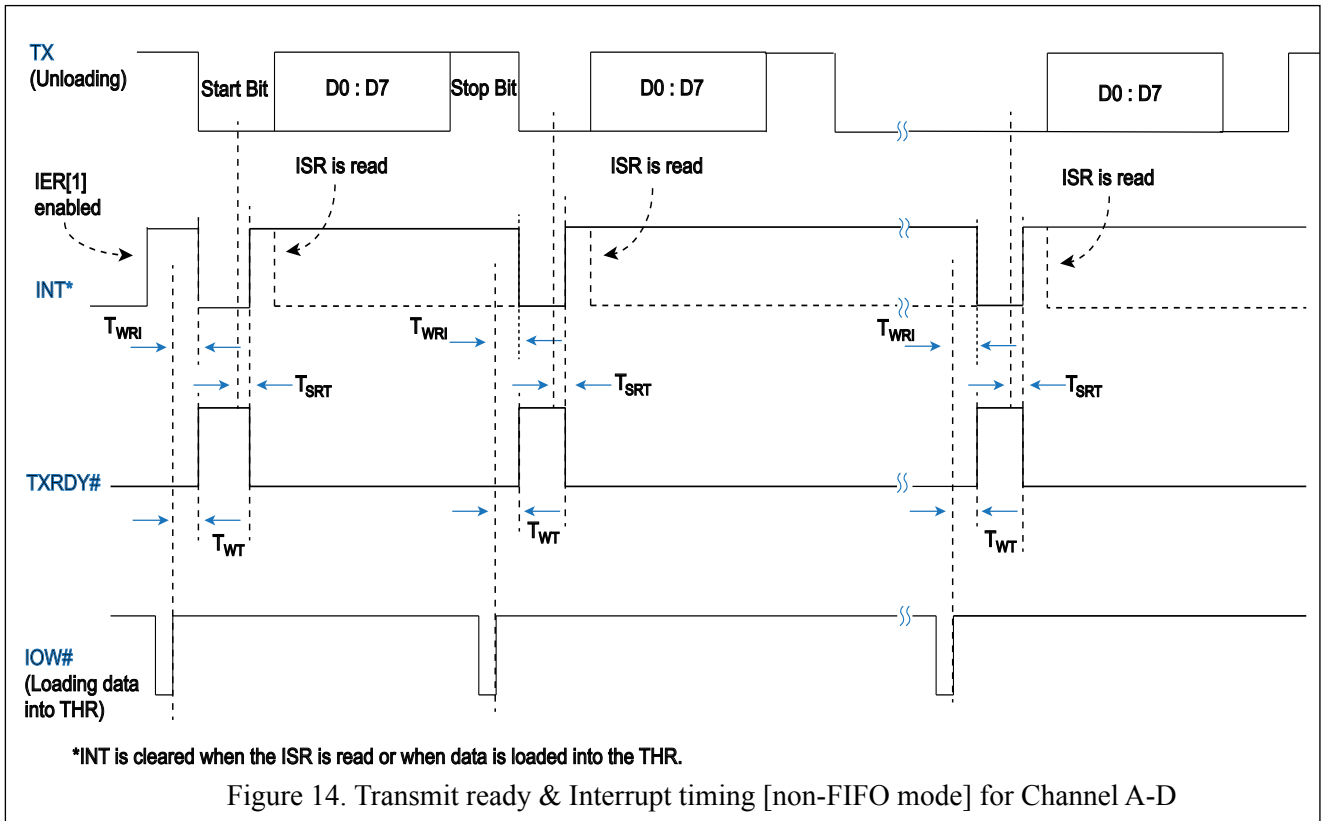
TX
(Unloading)

Start Bit

D0 : D7

Stop Bit

D0 : D7

D0 : D7

IER[1]
enabled

ISR is read

ISR is read

ISR is read

INT*

$T_{WRI}$

$T_{WRI}$

$T_{WRI}$

$T_{SRT}$

$T_{SRT}$

$T_{SRT}$

TXRDY#

$T_{WT}$

$T_{WT}$

$T_{WT}$

IOW#
(Loading data
into THR)

*INT is cleared when the ISR is read or when data is loaded into the THR.

Figure 14. Transmit ready & Interrupt timing [non-FIFO mode] for Channel A-D